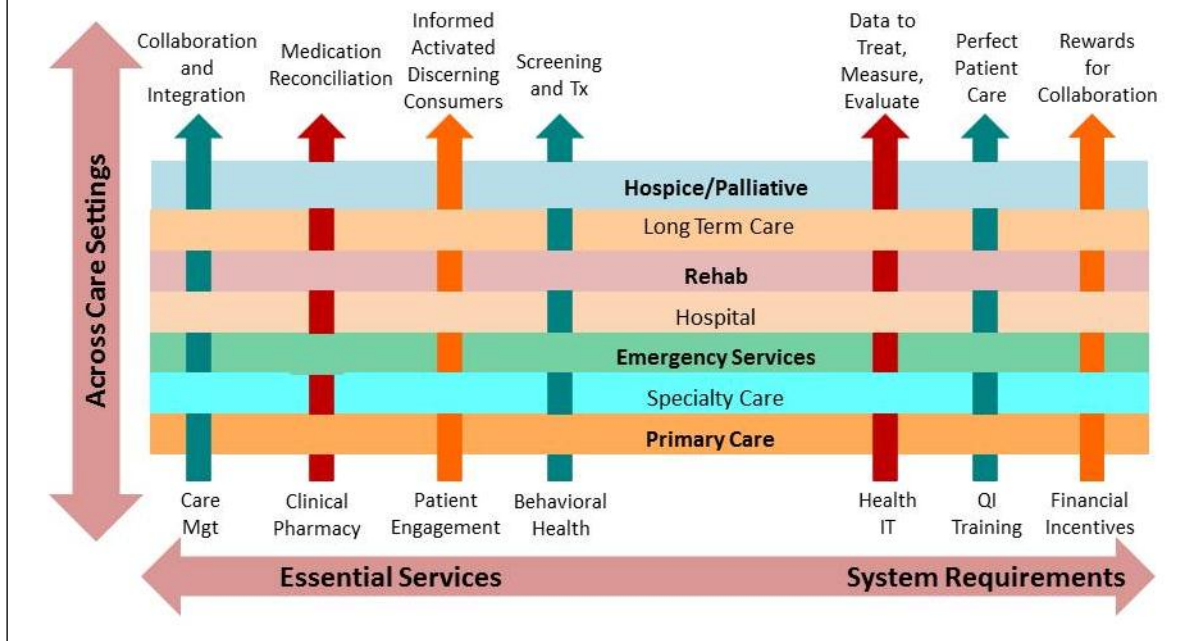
Across Care Settings

Collaboration and Integration

Medication Reconciliation

Informed Activated Discerning Consumers

Screening and Tx

Data to Treat, Measure, Evaluate

Perfect Patient Care

Rewards for Collaboration

Hospice/Palliative

Long Term Care

Rehab

Hospital

Emergency Services

Specialty Care

Primary Care

Care Mgt

Clinical Pharmacy

Patient Engagement

Behavioral Health

Health IT

QI Training

Financial Incentives

Essential Services

System Requirements